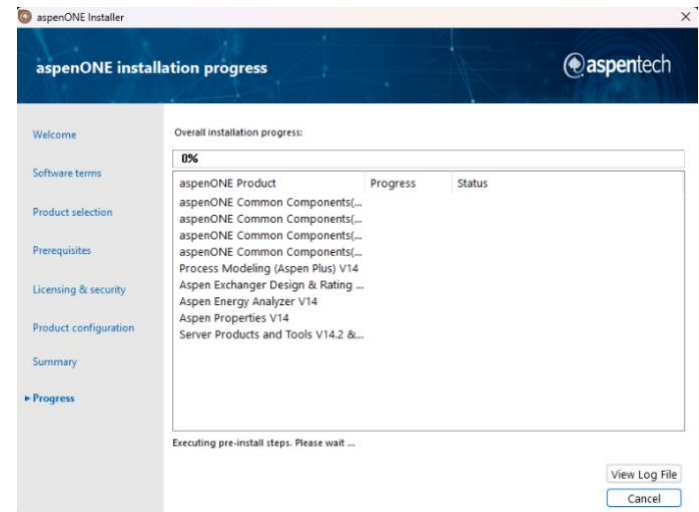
aspenONE Installer
×

aspenONE installation progress
aspentech

Welcome
Software terms
Product selection
Prerequisites
Licensing & security
Product configuration
Summary
▸ Progress

Overall installation progress:
0%

| aspenONE Product | Progress | Status |
|---|---|---|
| aspenONE Common Components(... | | |
| aspenONE Common Components(... | | |
| aspenONE Common Components(... | | |
| aspenONE Common Components(... | | |
| Process Modeling (Aspen Plus) V14 | | |
| Aspen Exchanger Design & Rating ... | | |
| Aspen Energy Analyzer V14 | | |
| Aspen Properties V14 | | |
| Server Products and Tools V14.2 &... | | |

Executing pre-install steps. Please wait ...

View Log File
Cancel